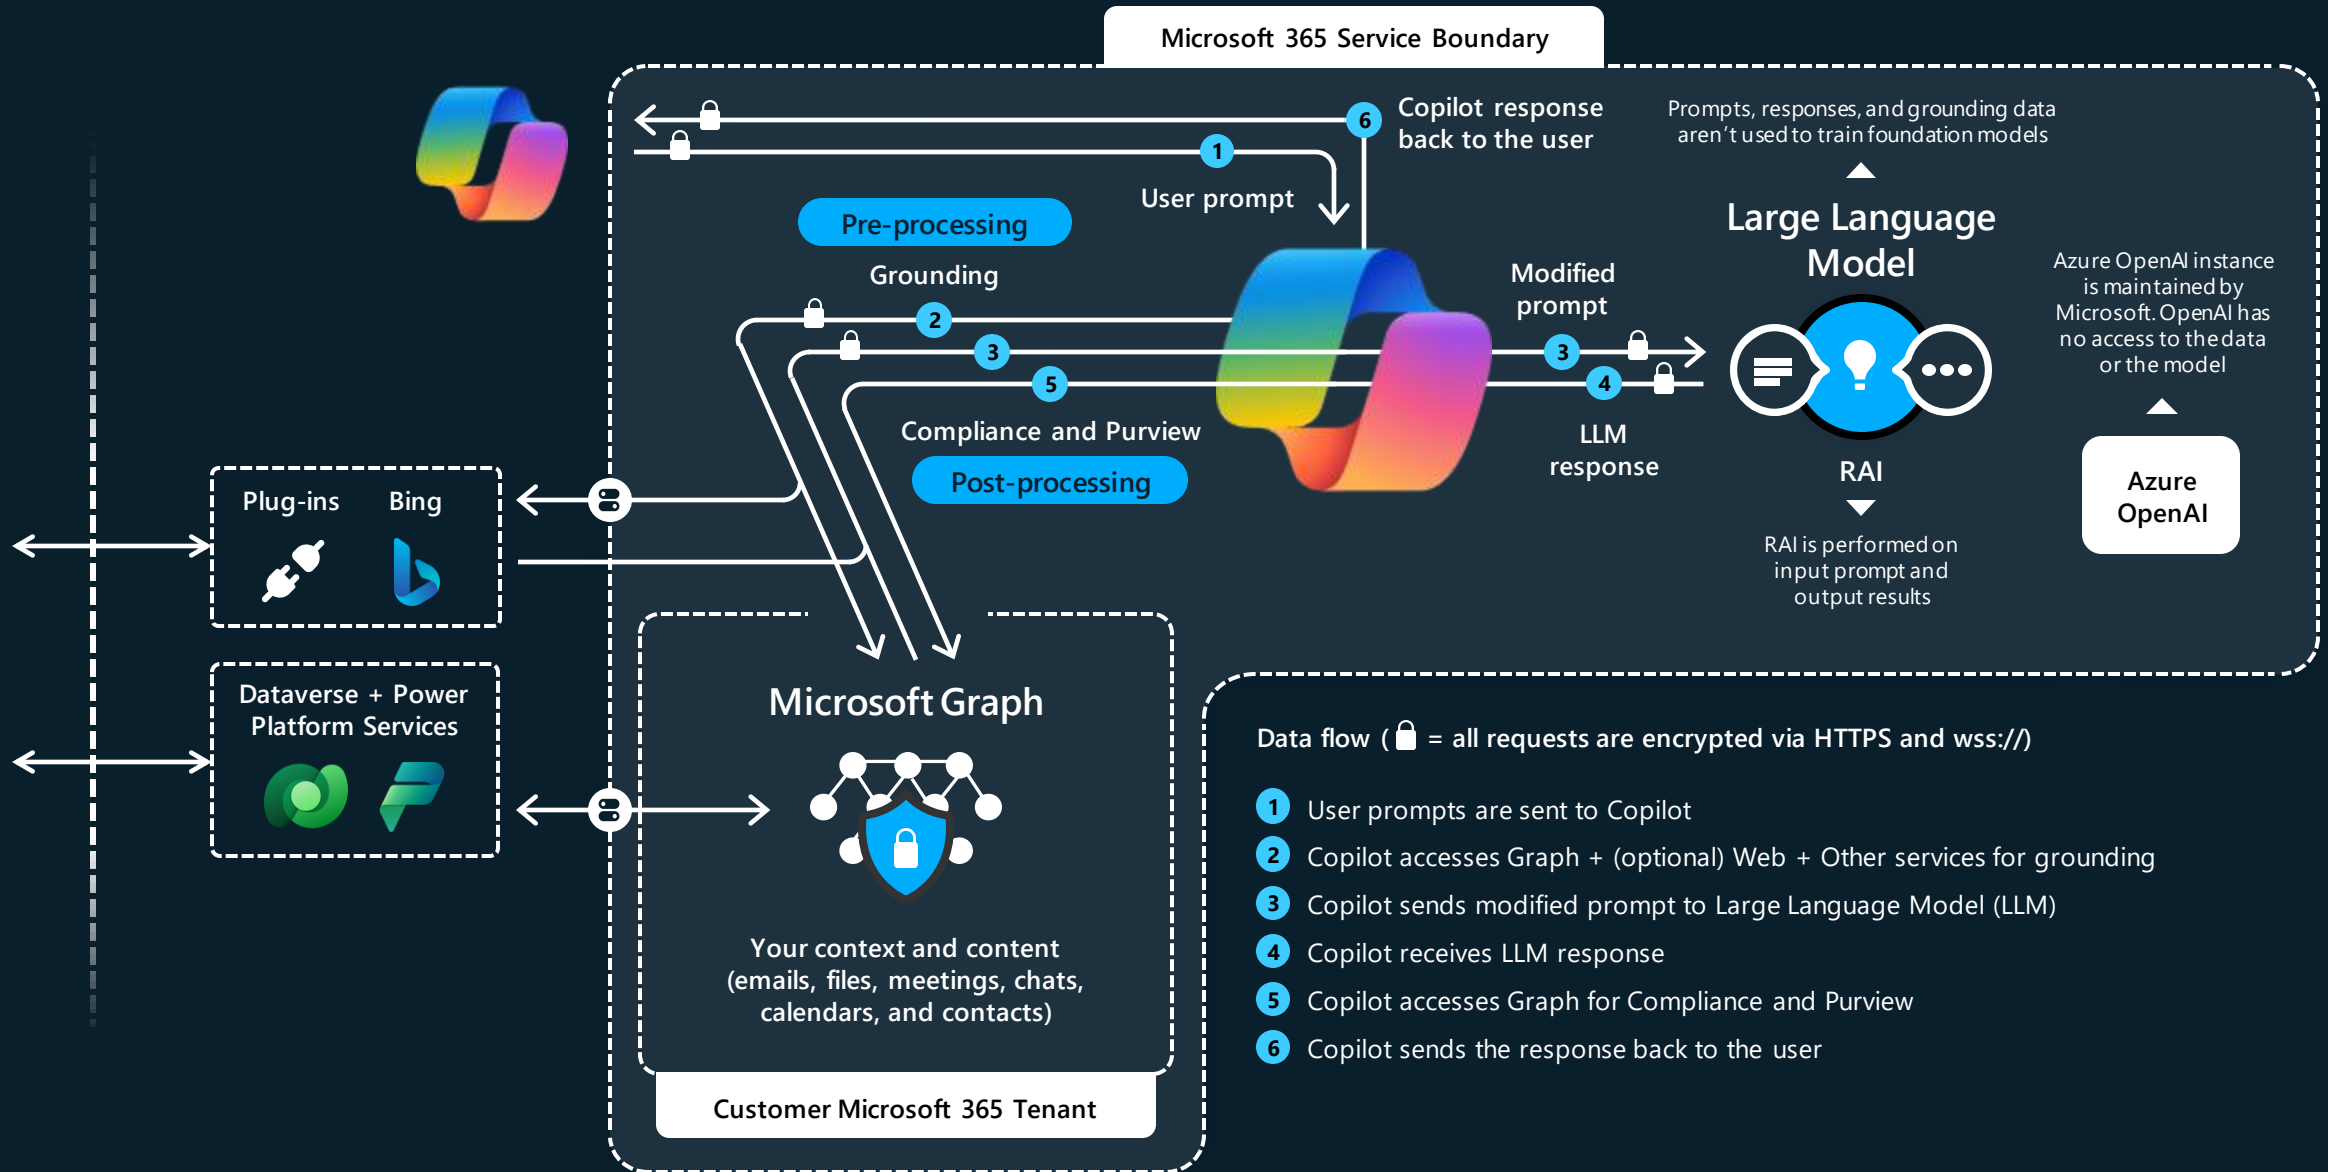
Microsoft 365 Service Boundary

6 Copilot response back to the user

1 User prompt

Prompts, responses, and grounding data aren't used to train foundation models

Pre-processing

Grounding

2

3

5

Compliance and Purview

Post-processing

Modified prompt

3

4

LLM response

Large Language Model

RAI

RAI is performed on input prompt and output results

Azure OpenAI instance is maintained by Microsoft. OpenAI has no access to the data or the model

Azure OpenAI

Plug-ins Bing

Dataverse + Power Platform Services

Microsoft Graph

Your context and content (emails, files, meetings, chats, calendars, and contacts)

Customer Microsoft 365 Tenant

Data flow ( = all requests are encrypted via HTTPS and wss://)

1 User prompts are sent to Copilot

2 Copilot accesses Graph + (optional) Web + Other services for grounding

3 Copilot sends modified prompt to Large Language Model (LLM)

4 Copilot receives LLM response

5 Copilot accesses Graph for Compliance and Purview

6 Copilot sends the response back to the user